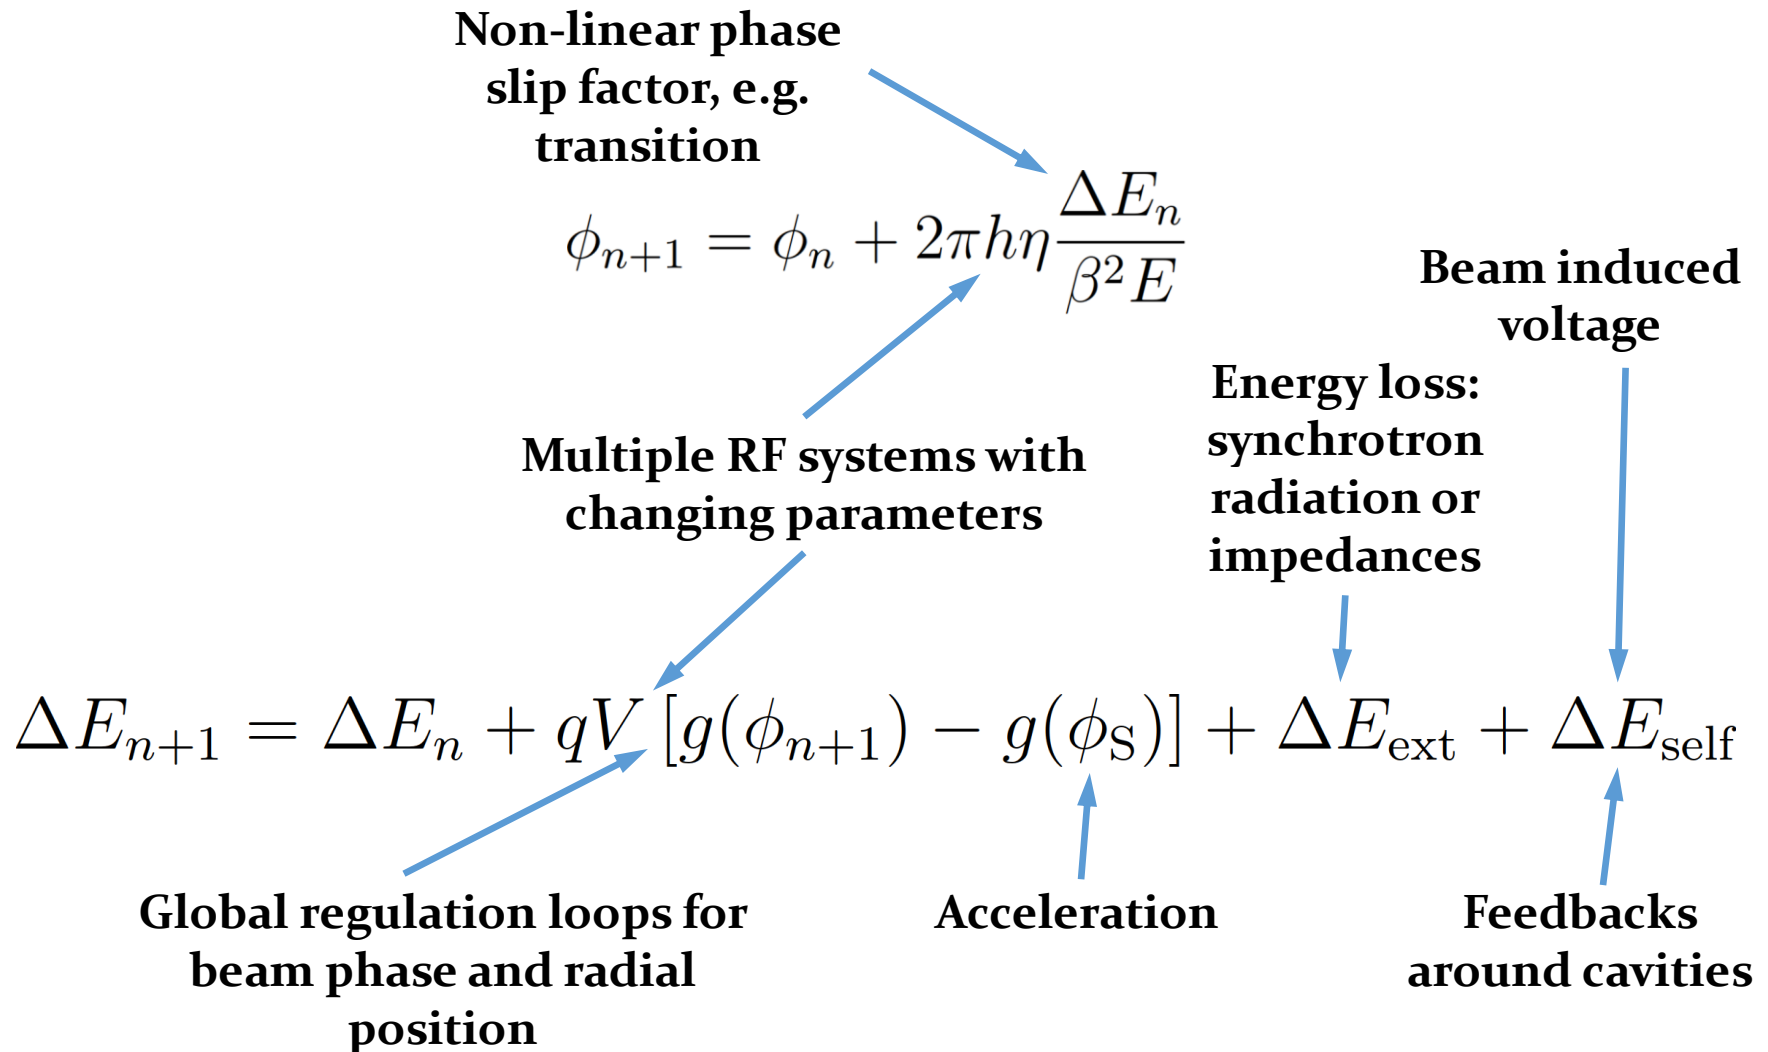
Non-linear phase slip factor, e.g. transition

$\phi_{n+1} = \phi_n + 2\pi h\eta \frac{\Delta E_n}{\beta^2 E}$

Beam induced voltage

Energy loss: synchrotron radiation or impedances

Multiple RF systems with changing parameters

$\Delta E_{n+1} = \Delta E_n + qV\left[g(\phi_{n+1}) - g(\phi_S)\right] + \Delta E_{\text{ext}} + \Delta E_{\text{self}}$

Global regulation loops for beam phase and radial position

Acceleration

Feedbacks around cavities